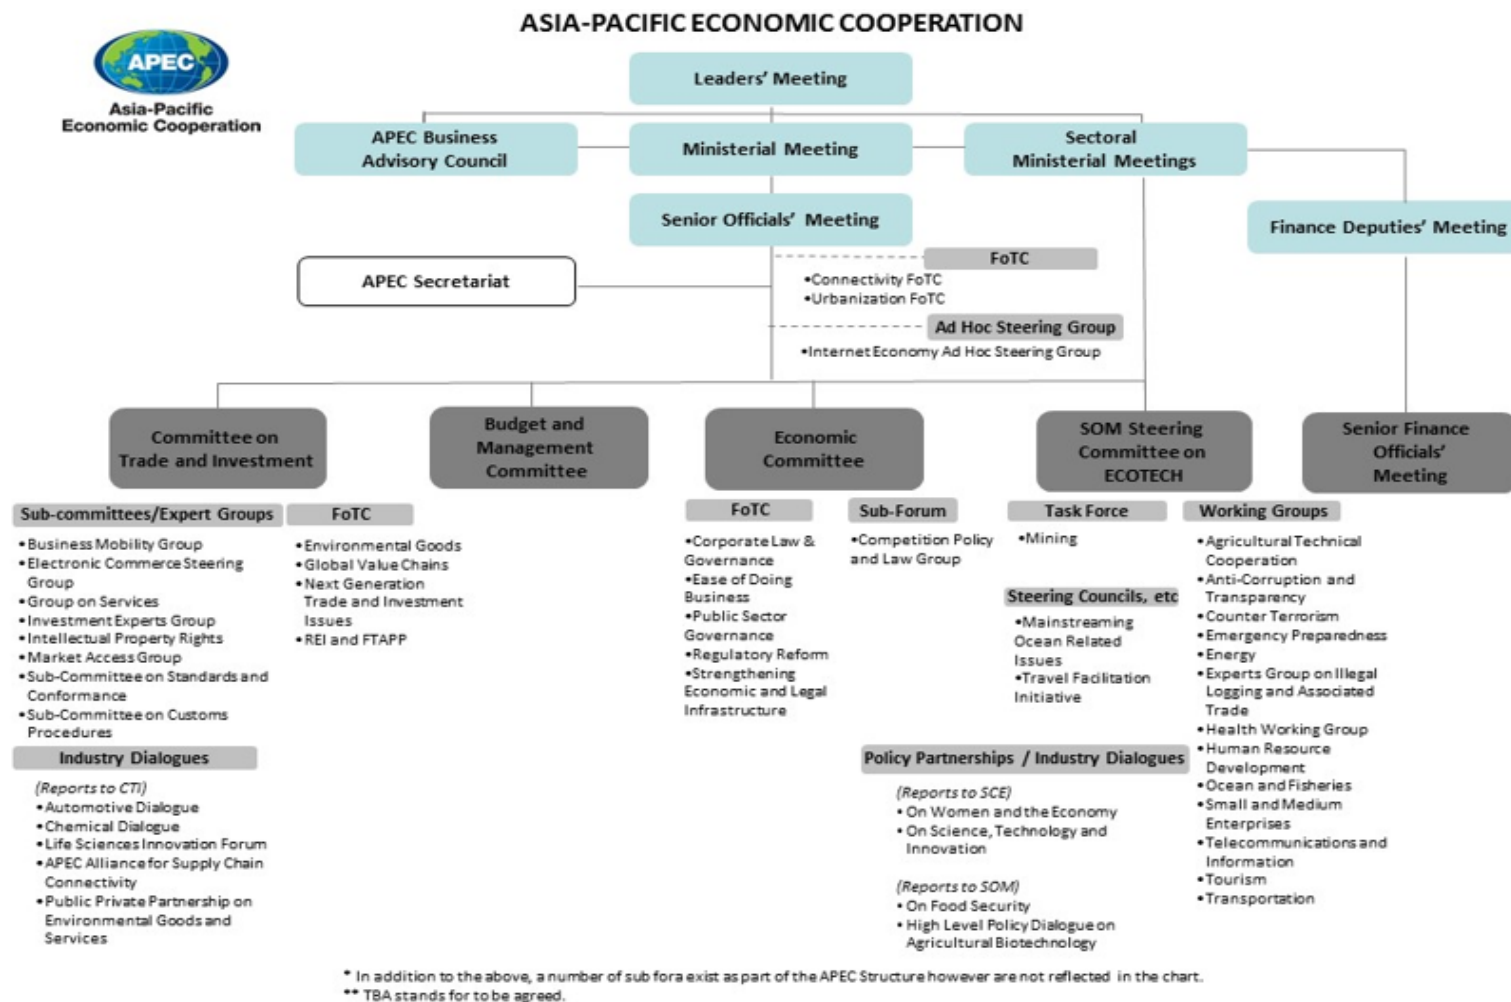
ASIA-PACIFIC ECONOMIC COOPERATION

APEC
Asia-Pacific Economic Cooperation

Leaders' Meeting

APEC Business Advisory Council

Ministerial Meeting

Sectoral Ministerial Meetings

Senior Officials' Meeting

Finance Deputies' Meeting

APEC Secretariat

FoTC
•Connectivity FoTC
•Urbanization FoTC

Ad Hoc Steering Group
•Internet Economy Ad Hoc Steering Group

Committee on Trade and Investment

Budget and Management Committee

Economic Committee

SOM Steering Committee on ECOTECH

Senior Finance Officials' Meeting

Sub-committees/Expert Groups
•Business Mobility Group
•Electronic Commerce Steering Group
•Group on Services
•Investment Experts Group
•Intellectual Property Rights
•Market Access Group
•Sub-Committee on Standards and Conformance
•Sub-Committee on Customs Procedures

FoTC
•Environmental Goods
•Global Value Chains
•Next Generation Trade and Investment Issues
•REI and FTAPP

Industry Dialogues
(Reports to CTI)
•Automotive Dialogue
•Chemical Dialogue
•Life Sciences Innovation Forum
•APEC Alliance for Supply Chain Connectivity
•Public Private Partnership on Environmental Goods and Services

FoTC
•Corporate Law & Governance
•Ease of Doing Business
•Public Sector Governance
•Regulatory Reform
•Strengthening Economic and Legal Infrastructure

Sub-Forum
•Competition Policy and Law Group

Task Force
•Mining

Steering Councils, etc
•Mainstreaming Ocean Related Issues
•Travel Facilitation Initiative

Working Groups
•Agricultural Technical Cooperation
•Anti-Corruption and Transparency
•Counter Terrorism
•Emergency Preparedness
•Energy
•Experts Group on Illegal Logging and Associated Trade
•Health Working Group
•Human Resource Development
•Ocean and Fisheries
•Small and Medium Enterprises
•Telecommunications and Information
•Tourism
•Transportation

Policy Partnerships / Industry Dialogues
(Reports to SCE)
•On Women and the Economy
•On Science, Technology and Innovation

(Reports to SOM)
•On Food Security
•High Level Policy Dialogue on Agricultural Biotechnology

* In addition to the above, a number of sub fora exist as part of the APEC Structure however are not reflected in the chart.
** TBA stands for to be agreed.